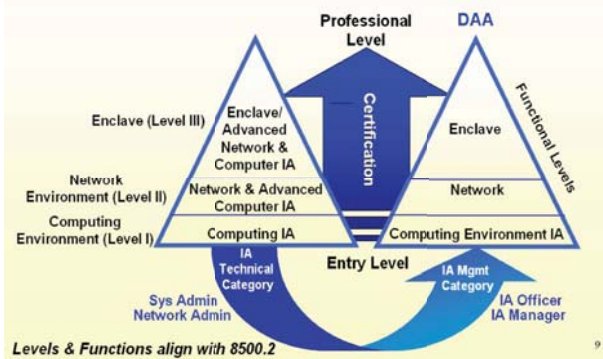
Professional Level

DAA

Enclave (Level III)

Network Environment (Level II)

Computing Environment (Level I)

Enclave/ Advanced Network & Computer IA

Network & Advanced Computer IA

Computing IA

Certification

Enclave

Network

Computing Environment IA

Functional Levels

Entry Level

IA Technical Category

IA Mgmt Category

Sys Admin Network Admin

IA Officer IA Manager

Levels & Functions align with 8500.2

9